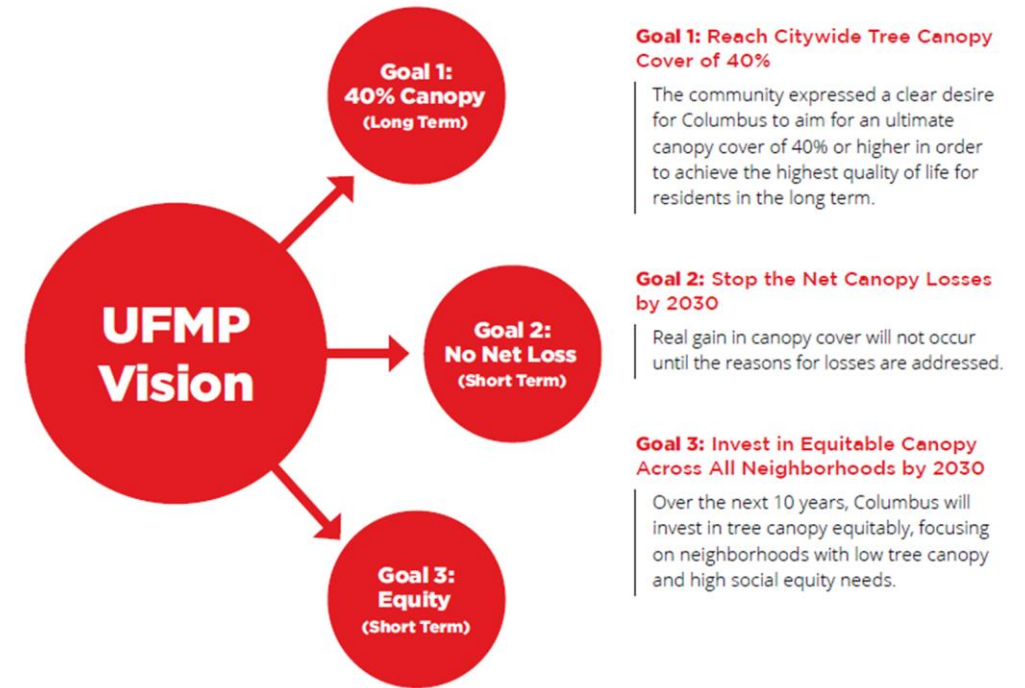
UFMP Vision

Goal 1: 40% Canopy (Long Term)

Goal 2: No Net Loss (Short Term)

Goal 3: Equity (Short Term)

Goal 1: Reach Citywide Tree Canopy Cover of 40%

The community expressed a clear desire for Columbus to aim for an ultimate canopy cover of 40% or higher in order to achieve the highest quality of life for residents in the long term.

Goal 2: Stop the Net Canopy Losses by 2030

Real gain in canopy cover will not occur until the reasons for losses are addressed.

Goal 3: Invest in Equitable Canopy Across All Neighborhoods by 2030

Over the next 10 years, Columbus will invest in tree canopy equitably, focusing on neighborhoods with low tree canopy and high social equity needs.